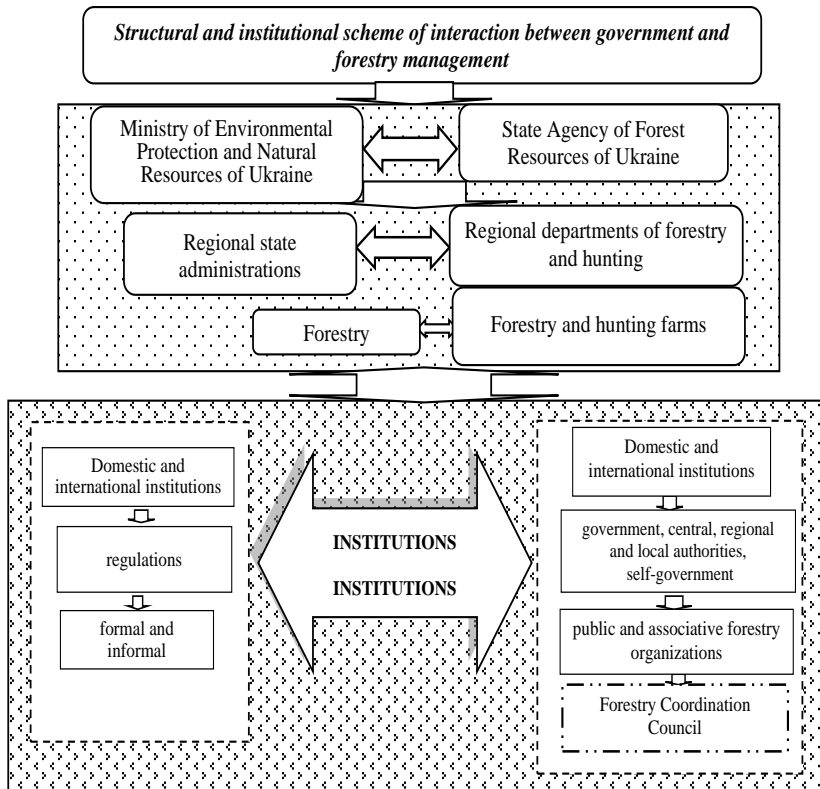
Structural and institutional scheme of interaction between government and forestry management

Ministry of Environmental Protection and Natural Resources of Ukraine

State Agency of Forest Resources of Ukraine

Regional state administrations

Regional departments of forestry and hunting

Forestry

Forestry and hunting farms

Domestic and international institutions

regulations

formal and informal

INSTITUTIONS

INSTITUTIONS

Domestic and international institutions

government, central, regional and local authorities, self-government

public and associative forestry organizations

Forestry Coordination Council